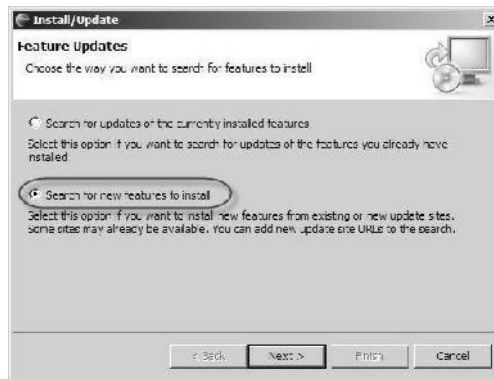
Install/Update

Feature Updates

Choose the way you want to search for features to install

Search for updates of the currently installed features

Select this option if you want to search for updates of the features you already have installed

Search for new features to install

Select this option if you want to install new features from existing or new update sites. Some sites may already be available. You can add new update site URLs to the search.

< Back

Next >

Finish

Cancel